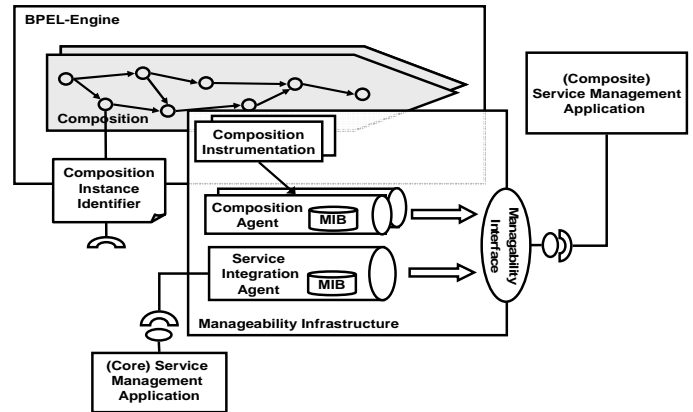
BPEL-Engine

Composition

Composition Instrumentation

Composition Instance Identifier

Composition Agent

MIB

Service Integration Agent

MIB

Managability Interface

Manageability Infrastructure

(Composite) Service Management Application

(Core) Service Management Application